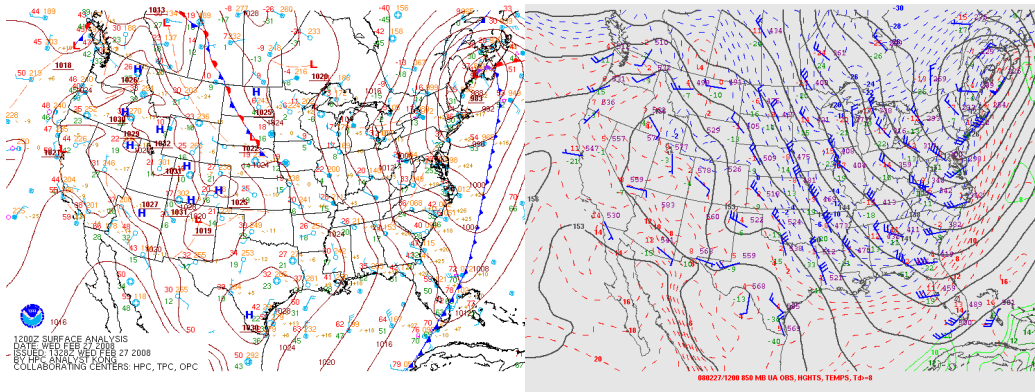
1200Z SURFACE ANALYSIS
DATE: WED FEB 27 2008
ISSUED: 1328Z WED FEB 27 2008
BY HPC ANALYST KONG
COLLABORATING CENTERS: HPC, TPC, OPC

1013
1018
1026
1030
1029
1032
1031
1027
1031
1019
1025
1022
1025
1020
1030
1016
1008
983
L
H
H
H
H
H
H
H
L

080227/1200 850 MB UA OBS, HGHTS, TEMPS, Td>=8